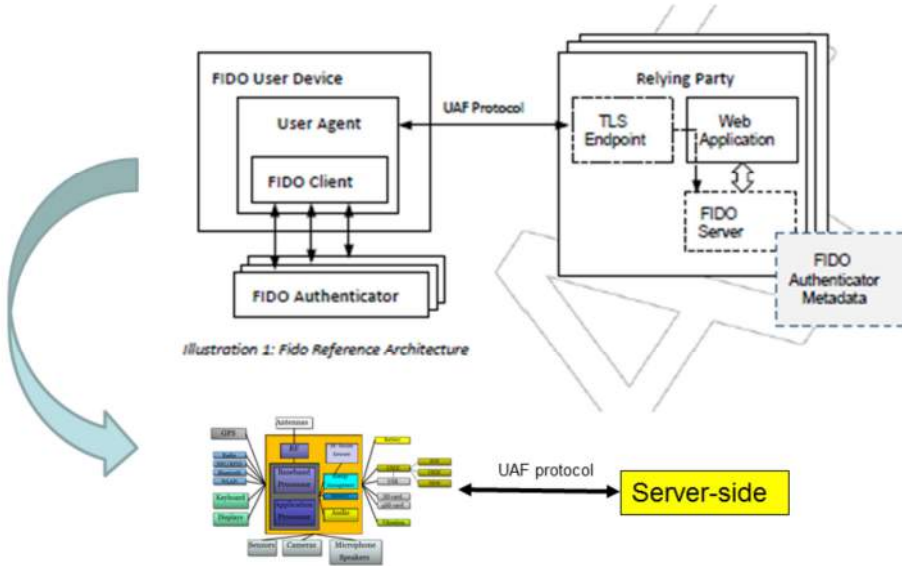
FIDO User Device

User Agent

FIDO Client

FIDO Authenticator

UAF Protocol

Relying Party

TLS Endpoint

Web Application

FIDO Server

FIDO Authenticator Metadata

Illustration 1: Fido Reference Architecture

Antennas

GPS

Radio

Bluetooth

WLAN

Keyboard

Displays

Baseband Processor

Application Processor

Sensors

Cameras

Microphone Speakers

Audio

Battery

SIM

SD card

Vibration

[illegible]

UAF protocol

Server-side